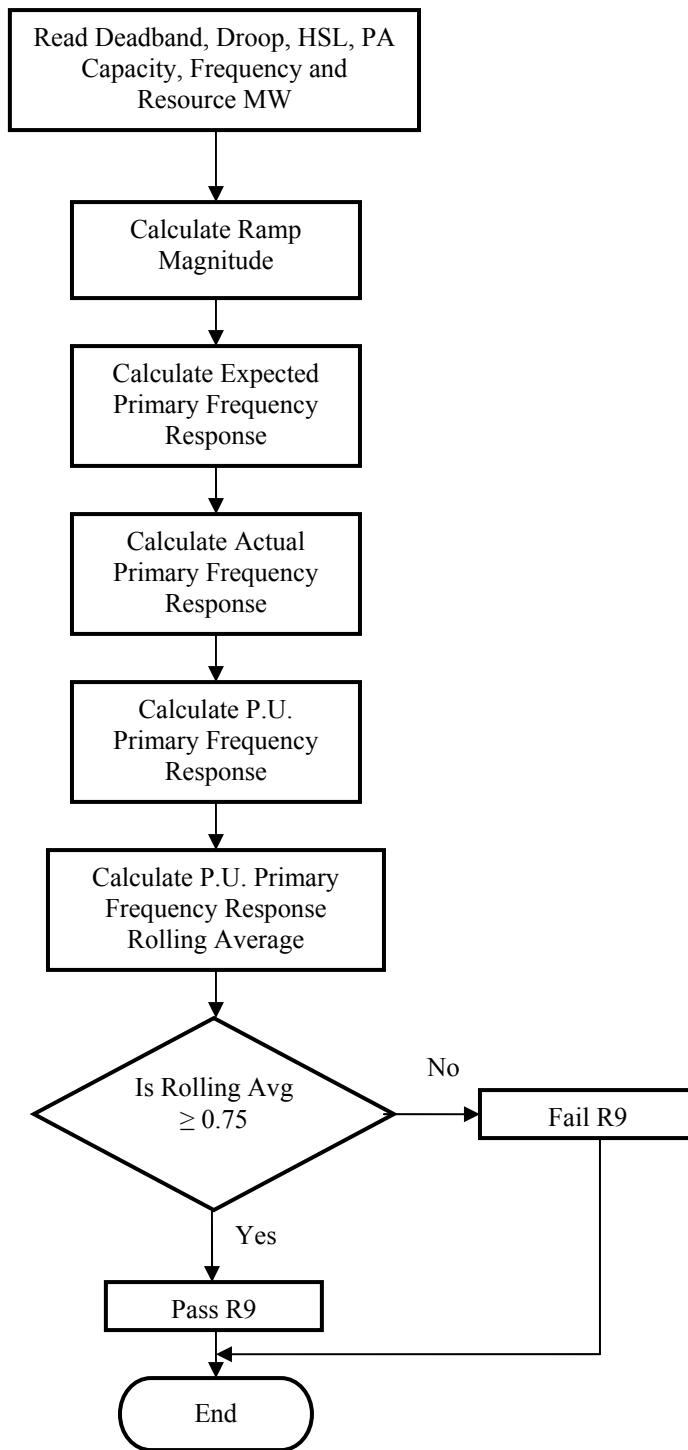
Read Deadband, Droop, HSL, PA Capacity, Frequency and Resource MW

Calculate Ramp Magnitude

Calculate Expected Primary Frequency Response

Calculate Actual Primary Frequency Response

Calculate P.U. Primary Frequency Response

Calculate P.U. Primary Frequency Response Rolling Average

Is Rolling Avg $\geq 0.75$

No

Fail R9

Yes

Pass R9

End